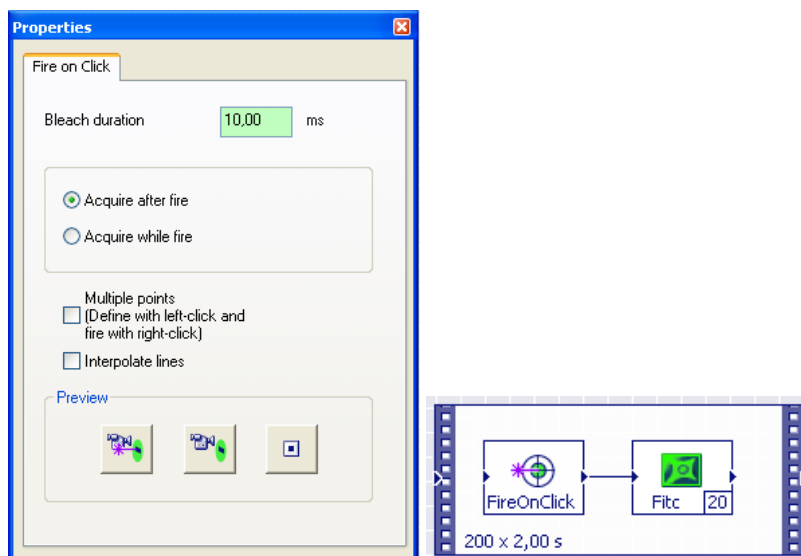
Properties

Fire on Click

Bleach duration 10,00 ms

Acquire after fire

Acquire while fire

Multiple points (Define with left-click and fire with right-click)

Interpolate lines

Preview

FireOnClick

Fitc 20

200 x 2,00 s